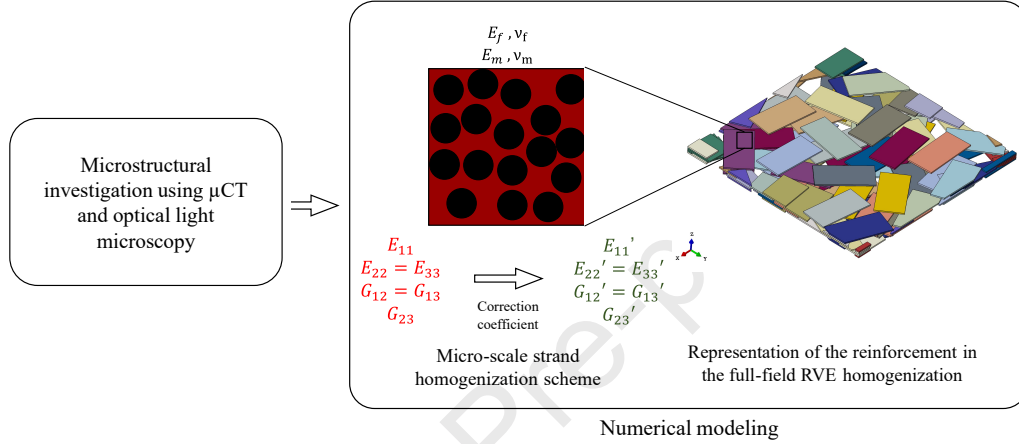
Microstructural investigation using μCT and optical light microscopy

$E_f$ , $\nu_f$
$E_m$ , $\nu_m$

$E_{11}$
$E_{22} = E_{33}$
$G_{12} = G_{13}$
$G_{23}$

Correction coefficient

$E_{11}'$
$E_{22}' = E_{33}'$
$G_{12}' = G_{13}'$
$G_{23}'$

z
x
y

Micro-scale strand homogenization scheme

Representation of the reinforcement in the full-field RVE homogenization

Numerical modeling

Pre-p